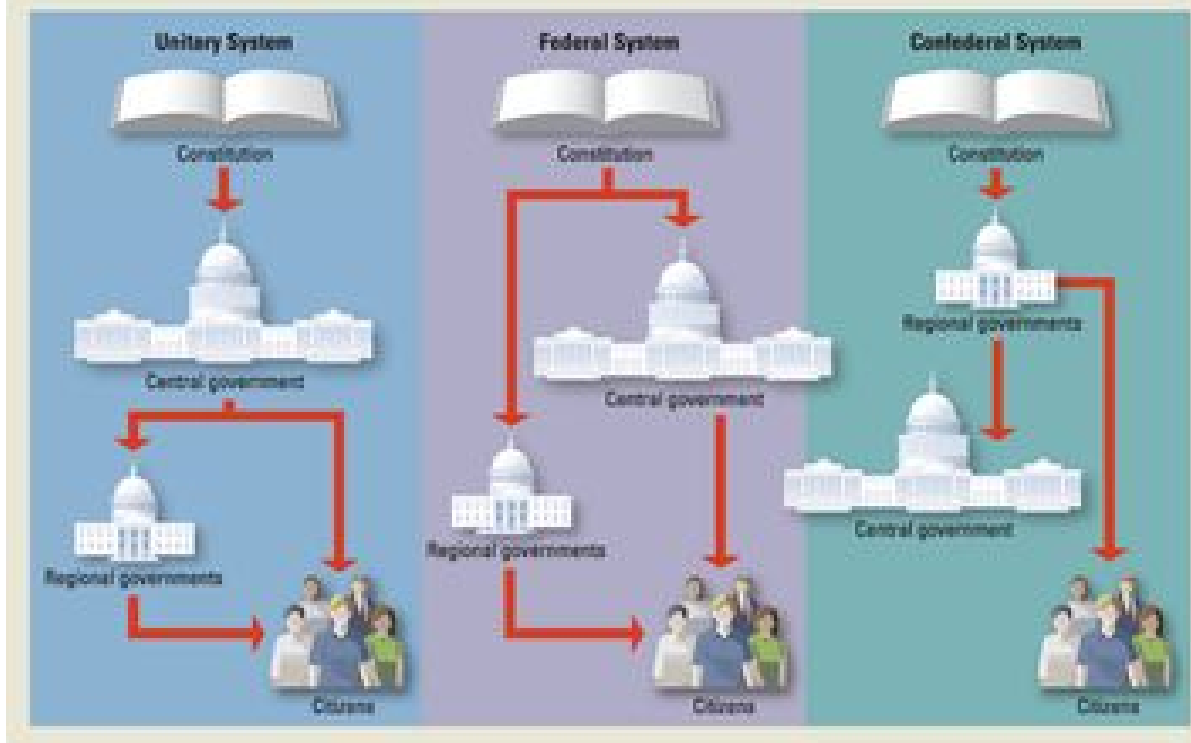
Unitary System

Constitution

Central government

Regional governments

Citizens

Federal System

Constitution

Central government

Regional governments

Citizens

Confederal System

Constitution

Regional governments

Central government

Citizens